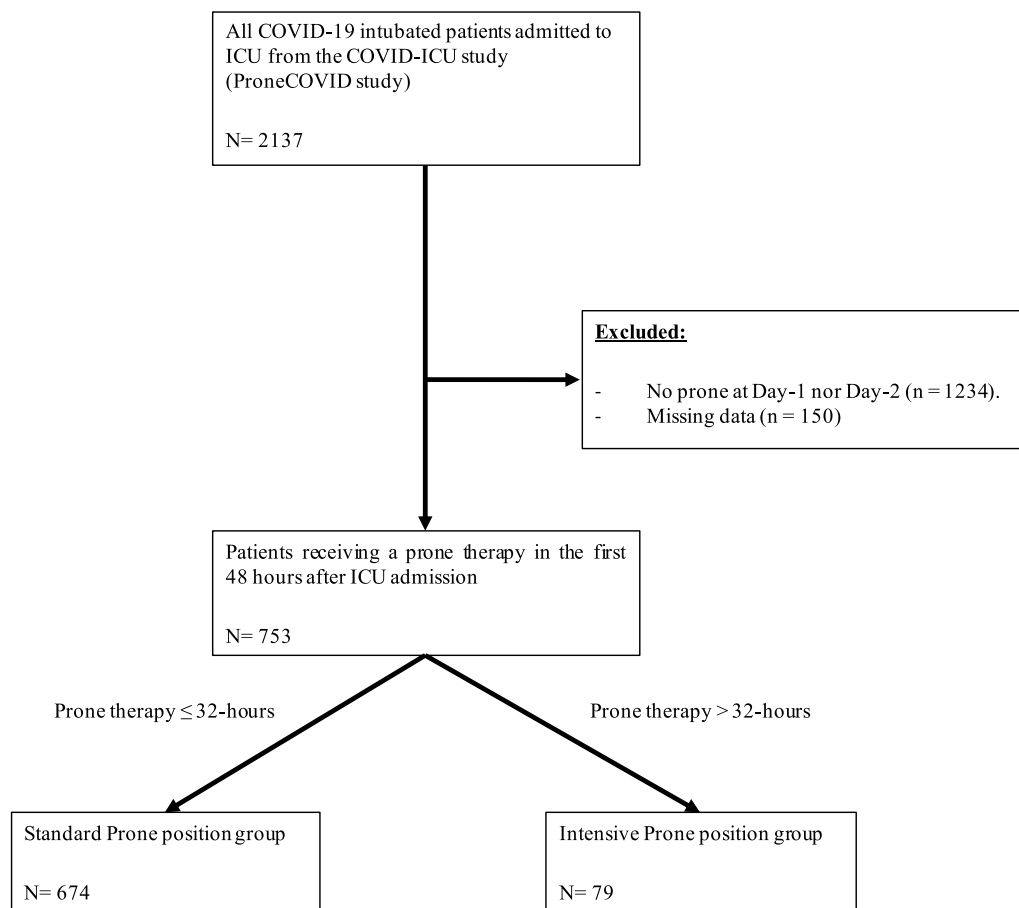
All COVID-19 intubated patients admitted to ICU from the COVID-ICU study (ProneCOVID study)

N= 2137

Excluded:

- No prone at Day-1 nor Day-2 (n = 1234).
- Missing data (n = 150)

Patients receiving a prone therapy in the first 48 hours after ICU admission

N= 753

Prone therapy $\leq$ 32-hours

Prone therapy > 32-hours

Standard Prone position group

N= 674

Intensive Prone position group

N= 79